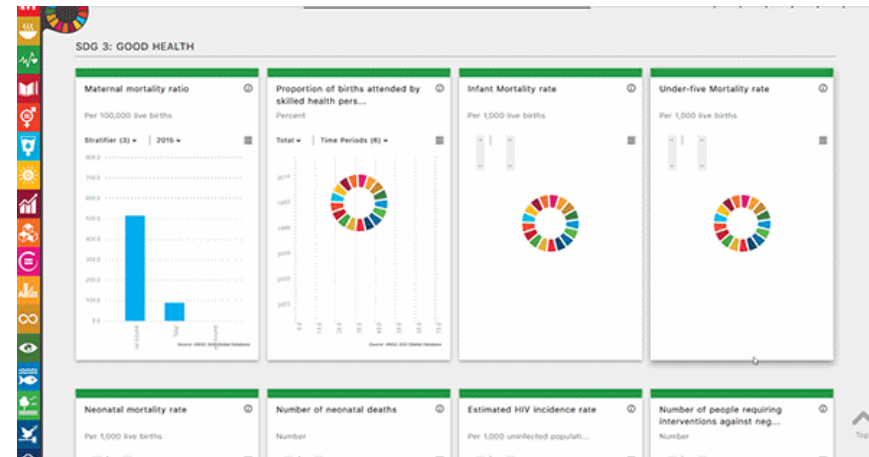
SDG 3: GOOD HEALTH

Maternal mortality ratio

Per 100,000 live births

Stratifier (3) ▾ | 2015 ▾

800.0
700.0
600.0
500.0
400.0
300.0
200.0
100.0
0.0

Source: UNSD SDG Global Database

Proportion of births attended by skilled health pers...

Percent

Total ▾ | Time Periods (6) ▾

Source: UNSD SDG Global Database

Infant Mortality rate

Per 1,000 live births

Under-five Mortality rate

Per 1,000 live births

Neonatal mortality rate

Per 1,000 live births

Number of neonatal deaths

Number

Estimated HIV incidence rate

Per 1,000 uninfected populati...

Number of people requiring interventions against neg...

Number

Top